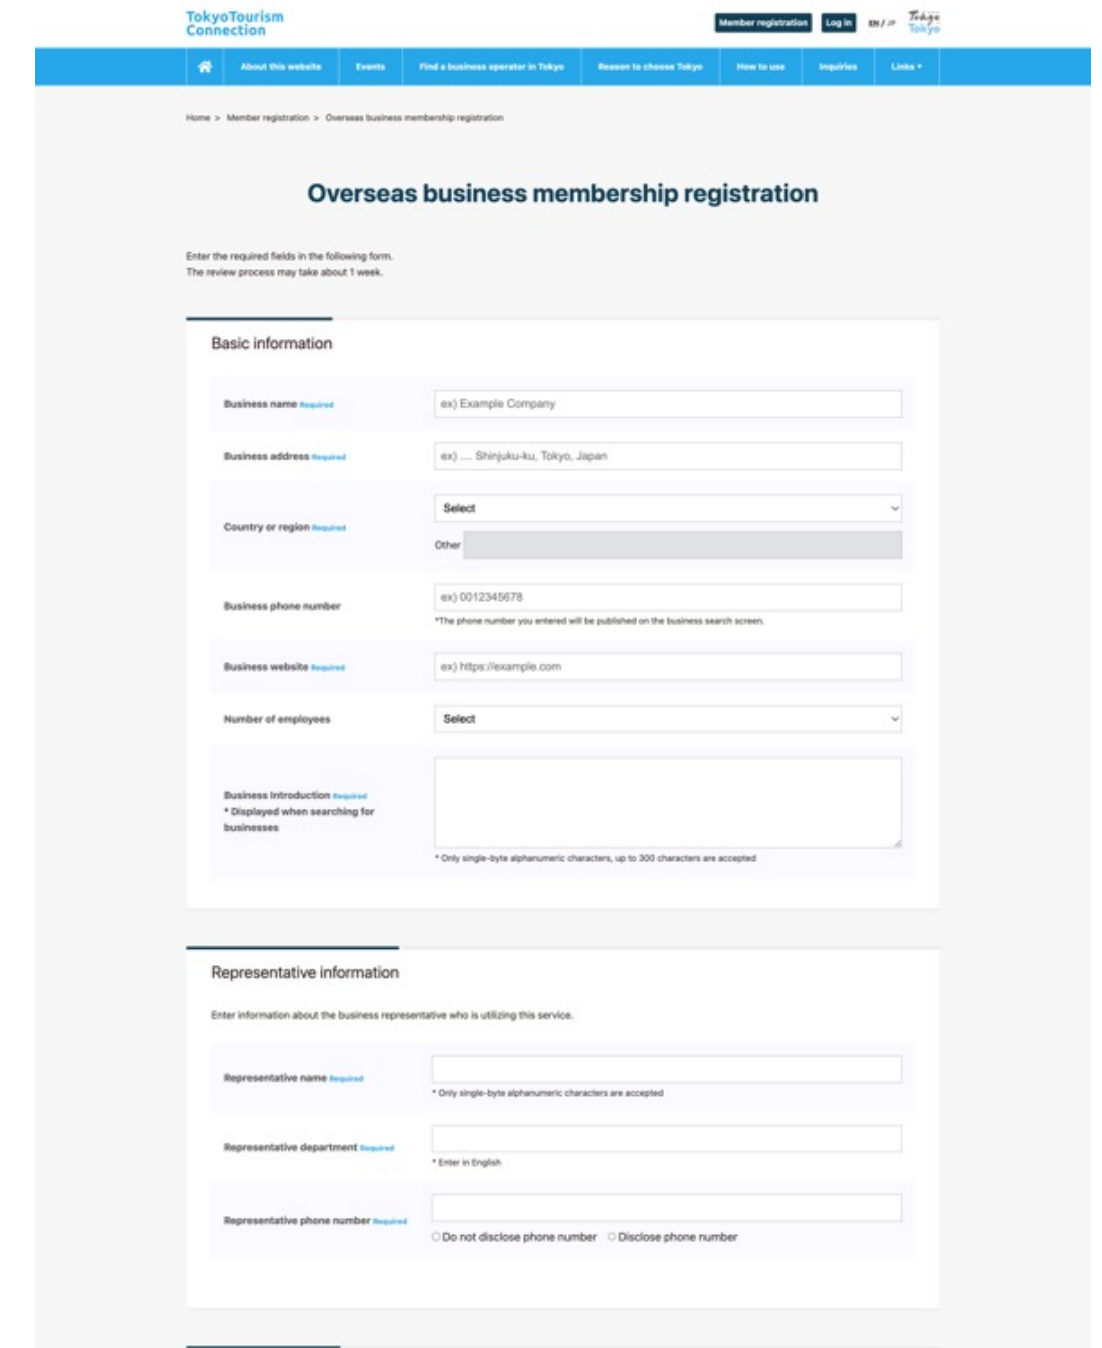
TokyoTourism Connection

Member registration Log in EN / JP Tokyo Tokyo

About this website | Events | Find a business operator in Tokyo | Reason to choose Tokyo | How to use | Inquiries | Links ▾

Home > Member registration > Overseas business membership registration

Overseas business membership registration

Enter the required fields in the following form.
The review process may take about 1 week.

Basic information

Business name Required
ex) Example Company

Business address Required
ex) .... Shinjuku-ku, Tokyo, Japan

Country or region Required
Select
Other

Business phone number
ex) 0012345678
*The phone number you entered will be published on the business search screen.

Business website Required
ex) https://example.com

Number of employees
Select

Business Introduction Required
* Displayed when searching for businesses
* Only single-byte alphanumeric characters, up to 300 characters are accepted

Representative information

Enter information about the business representative who is utilizing this service.

Representative name Required
* Only single-byte alphanumeric characters are accepted

Representative department Required
* Enter in English

Representative phone number Required
Do not disclose phone number Disclose phone number